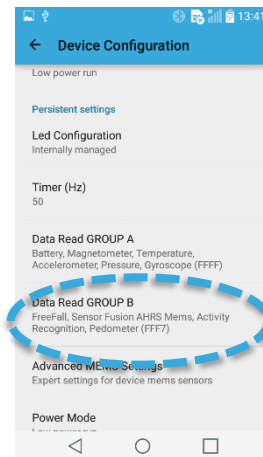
13:41

Device Configuration

Low power run

Persistent settings

Led Configuration
Internally managed

Timer (Hz)
50

Data Read GROUP A
Battery, Magnetometer, Temperature, Accelerometer, Pressure, Gyroscope (FFFF)

Data Read GROUP B
FreeFall, Sensor Fusion AHRS Mems, Activity Recognition, Pedometer (FFF7)

Advanced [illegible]
Expert settings for device mems sensors

Power Mode
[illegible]